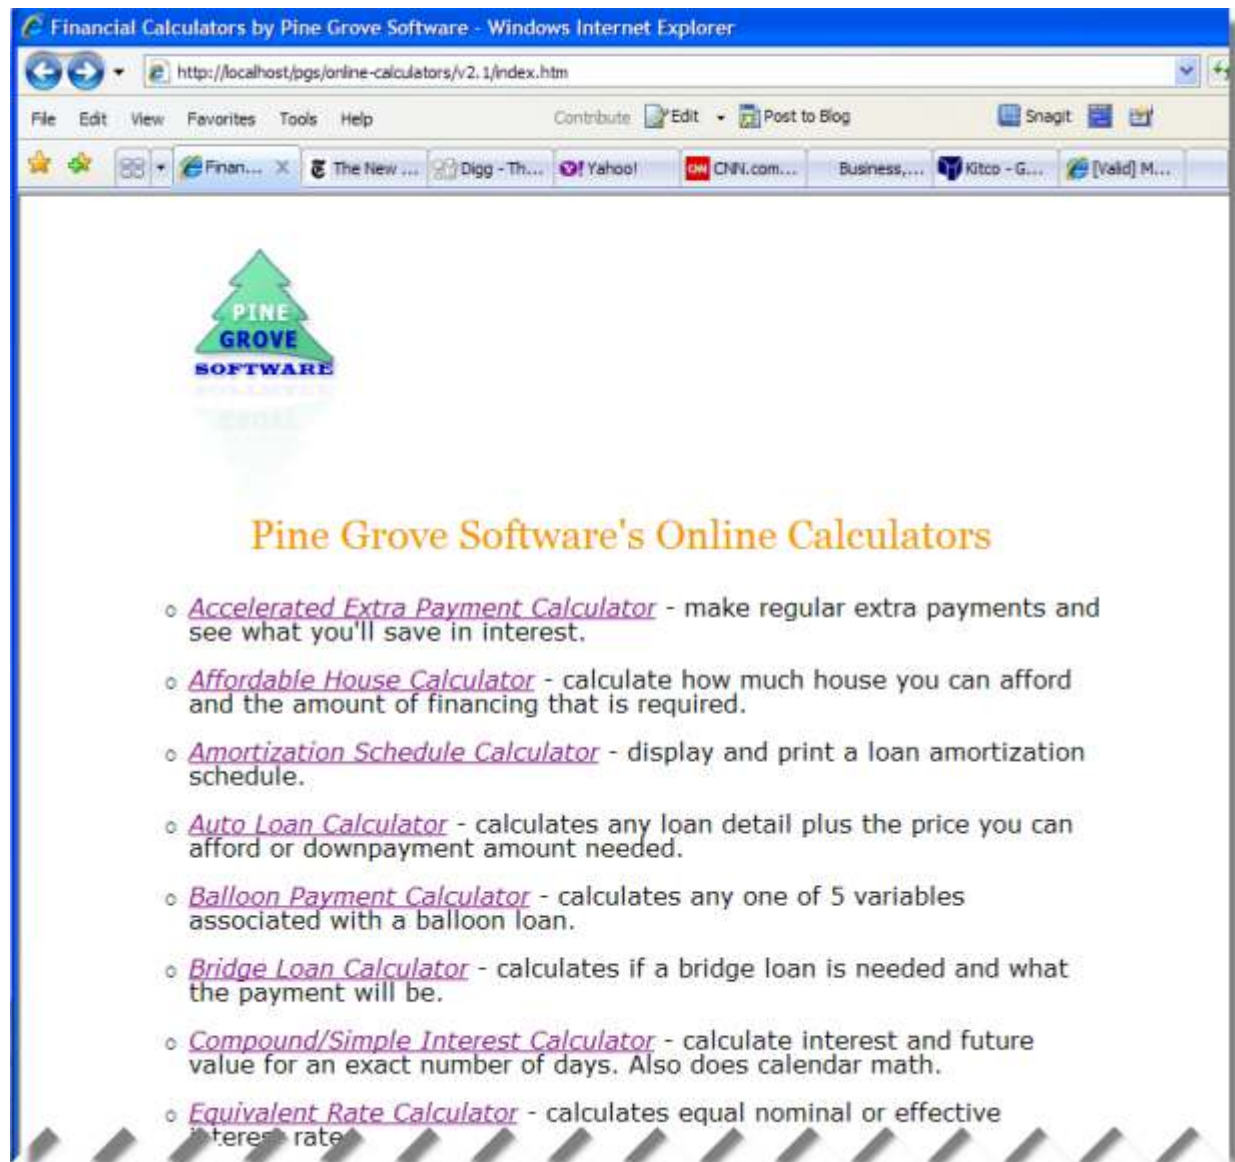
Financial Calculators by Pine Grove Software - Windows Internet Explorer

http://localhost/pgs/online-calculators/v2.1/index.htm

File Edit View Favorites Tools Help

Contribute Edit Post to Blog Snagit

Finan... The New ... Digg - Th... Yahoo! CNN.com... Business,... Kitco - G... [Valid] M...

PINE GROVE SOFTWARE

Pine Grove Software's Online Calculators

- Accelerated Extra Payment Calculator - make regular extra payments and see what you'll save in interest.
- Affordable House Calculator - calculate how much house you can afford and the amount of financing that is required.
- Amortization Schedule Calculator - display and print a loan amortization schedule.
- Auto Loan Calculator - calculates any loan detail plus the price you can afford or downpayment amount needed.
- Balloon Payment Calculator - calculates any one of 5 variables associated with a balloon loan.
- Bridge Loan Calculator - calculates if a bridge loan is needed and what the payment will be.
- Compound/Simple Interest Calculator - calculate interest and future value for an exact number of days. Also does calendar math.
- Equivalent Rate Calculator - calculates equal nominal or effective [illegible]terest rate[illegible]